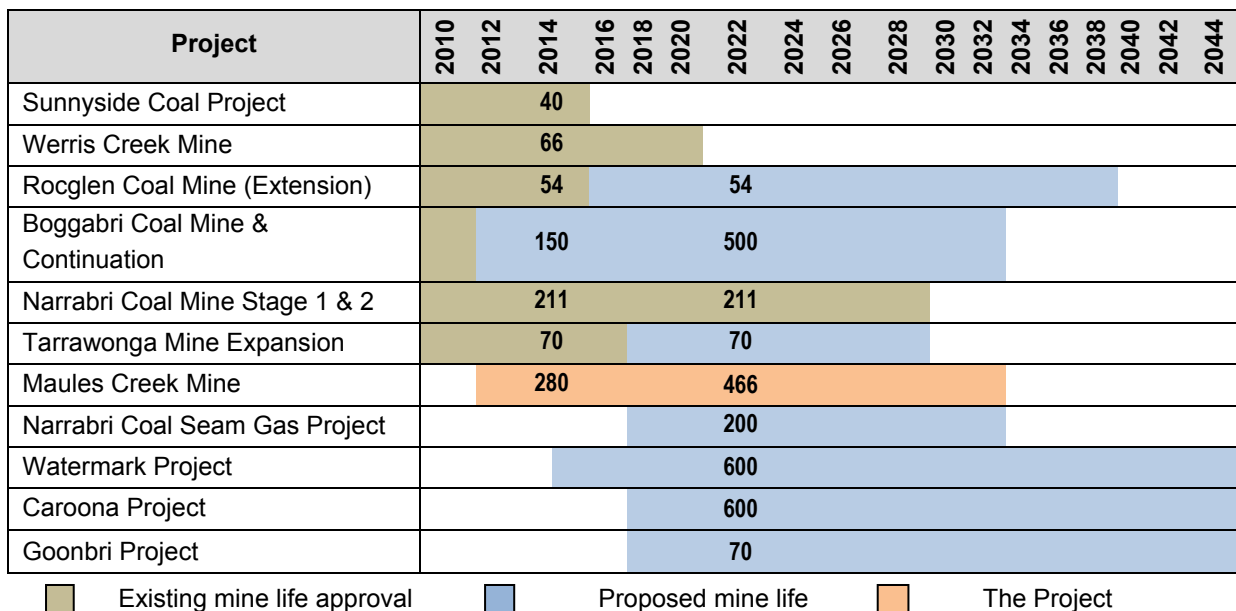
| Project | 2010 | 2012 | 2014 | 2016 | 2018 | 2020 | 2022 | 2024 | 2026 | 2028 | 2030 | 2032 | 2034 | 2036 | 2038 | 2040 | 2042 | 2044 |
|---|---|---|---|---|---|---|---|---|---|---|---|---|---|---|---|---|---|---|
| Sunnyside Coal Project | | | 40 | | | | | | | | | | | | | | | |
| Werris Creek Mine | | | 66 | | | | | | | | | | | | | | | |
| Rocglen Coal Mine (Extension) | | | 54 | | | | 54 | | | | | | | | | | | |
| Boggabri Coal Mine & Continuation | | | 150 | | | | 500 | | | | | | | | | | | |
| Narrabri Coal Mine Stage 1 & 2 | | | 211 | | | | 211 | | | | | | | | | | | |
| Tarrawonga Mine Expansion | | | 70 | | | | 70 | | | | | | | | | | | |
| Maules Creek Mine | | | 280 | | | | 466 | | | | | | | | | | | |
| Narrabri Coal Seam Gas Project | | | | | | | 200 | | | | | | | | | | | |
| Watermark Project | | | | | | | 600 | | | | | | | | | | | |
| Caroona Project | | | | | | | 600 | | | | | | | | | | | |
| Goonbri Project | | | | | | | 70 | | | | | | | | | | | |

Existing mine life approval Proposed mine life The Project